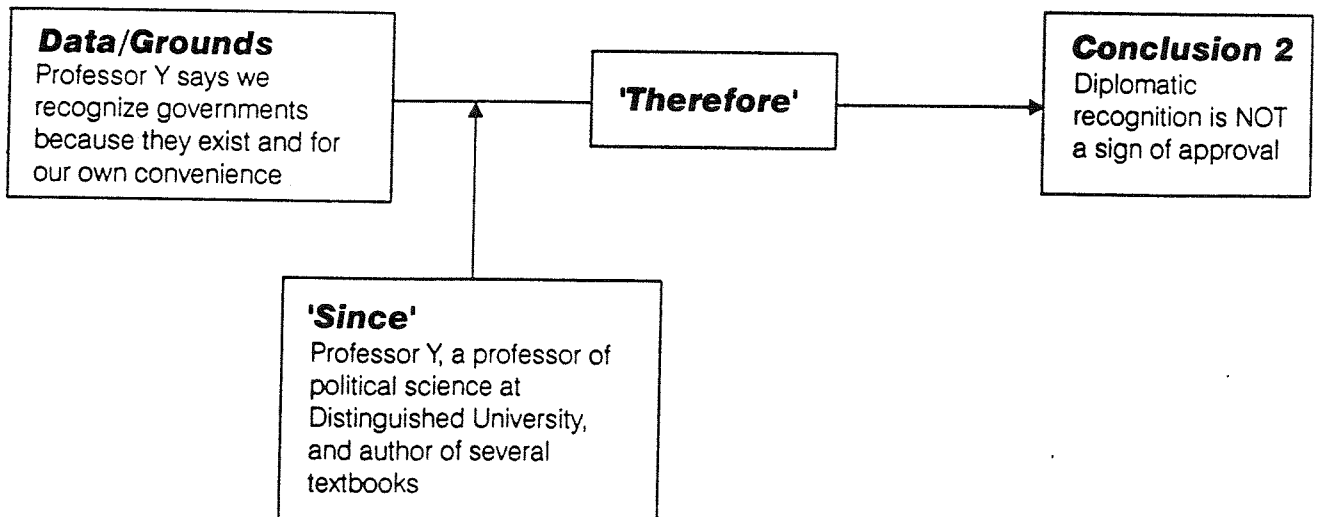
**Data/Grounds**
Professor Y says we recognize governments because they exist and for our own convenience

**'Therefore'**

**Conclusion 2**
Diplomatic recognition is NOT a sign of approval

**'Since'**
Professor Y, a professor of political science at Distinguished University, and author of several textbooks